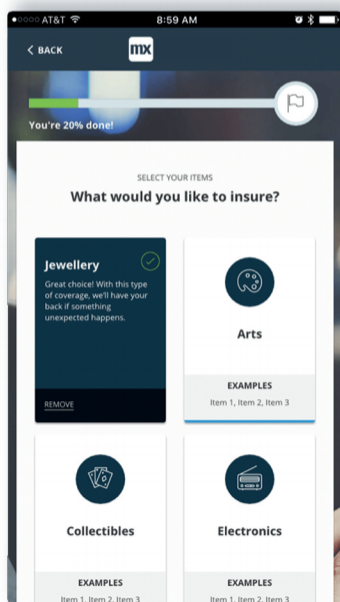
AT&T 8:59 AM

BACK

mx

You're 20% done!

SELECT YOUR ITEMS

What would you like to insure?

Jewellery

Great choice! With this type of coverage, we'll have your back if something unexpected happens.

REMOVE

Arts

EXAMPLES

Item 1, Item 2, Item 3

Collectibles

EXAMPLES

Item 1, Item 2, Item 3

Electronics

EXAMPLES

Item 1, Item 2, Item 3